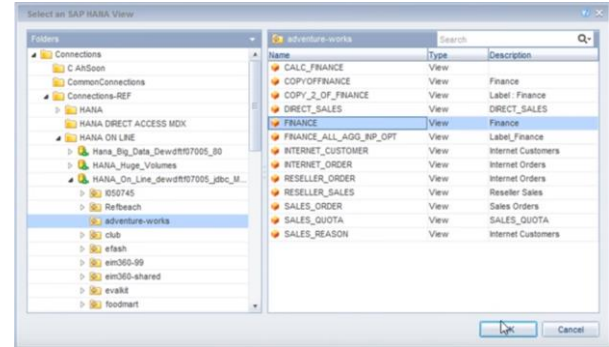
Select an SAP HANA View

Folders

Connections
C AhSoon
CommonConnections
Connections-REF
HANA
HANA DIRECT ACCESS MDX
HANA ON LINE
Hana_Big_Data_Dewdftf07005_80
HANA_Huge_Volumes
HANA_On_Line_dewdftf07005_jdbc_M...
I050745
Refbeach
adventure-works
club
efash
eim360-99
eim360-shared
evalkit
foodmart

adventure-works

Search

| Name | Type | Description |
|---|---|---|
| CALC_FINANCE | View | |
| COPYOFFINANCE | View | Finance |
| COPY_2_OF_FINANCE | View | Label : Finance |
| DIRECT_SALES | View | DIRECT_SALES |
| FINANCE | View | Finance |
| FINANCE_ALL_AGG_INP_OPT | View | Label_Finance |
| INTERNET_CUSTOMER | View | Internet Customers |
| INTERNET_ORDER | View | Internet Orders |
| RESELLER_ORDER | View | Internet Orders |
| RESELLER_SALES | View | Reseller Sales |
| SALES_ORDER | View | Sales Orders |
| SALES_QUOTA | View | SALES_QUOTA |
| SALES_REASON | View | Internet Customers |

OK
Cancel